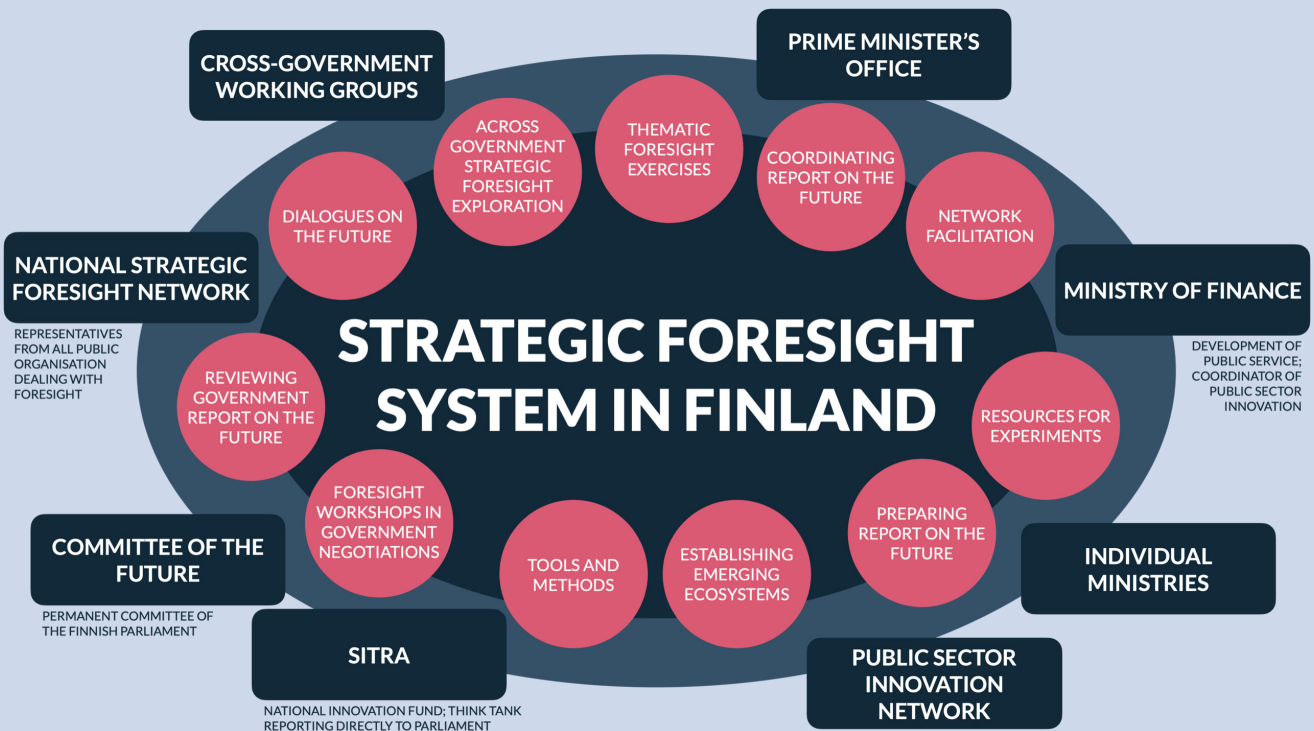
CROSS-GOVERNMENT WORKING GROUPS

PRIME MINISTER'S OFFICE

ACROSS GOVERNMENT STRATEGIC FORESIGHT EXPLORATION

THEMATIC FORESIGHT EXERCISES

COORDINATING REPORT ON THE FUTURE

DIALOGUES ON THE FUTURE

NETWORK FACILITATION

NATIONAL STRATEGIC FORESIGHT NETWORK

REPRESENTATIVES FROM ALL PUBLIC ORGANISATION DEALING WITH FORESIGHT

MINISTRY OF FINANCE

DEVELOPMENT OF PUBLIC SERVICE; COORDINATOR OF PUBLIC SECTOR INNOVATION

STRATEGIC FORESIGHT SYSTEM IN FINLAND

REVIEWING GOVERNMENT REPORT ON THE FUTURE

RESOURCES FOR EXPERIMENTS

FORESIGHT WORKSHOPS IN GOVERNMENT NEGOTIATIONS

PREPARING REPORT ON THE FUTURE

TOOLS AND METHODS

ESTABLISHING EMERGING ECOSYSTEMS

COMMITTEE OF THE FUTURE

PERMANENT COMMITTEE OF THE FINNISH PARLIAMENT

INDIVIDUAL MINISTRIES

SITRA

NATIONAL INNOVATION FUND; THINK TANK REPORTING DIRECTLY TO PARLIAMENT

PUBLIC SECTOR INNOVATION NETWORK